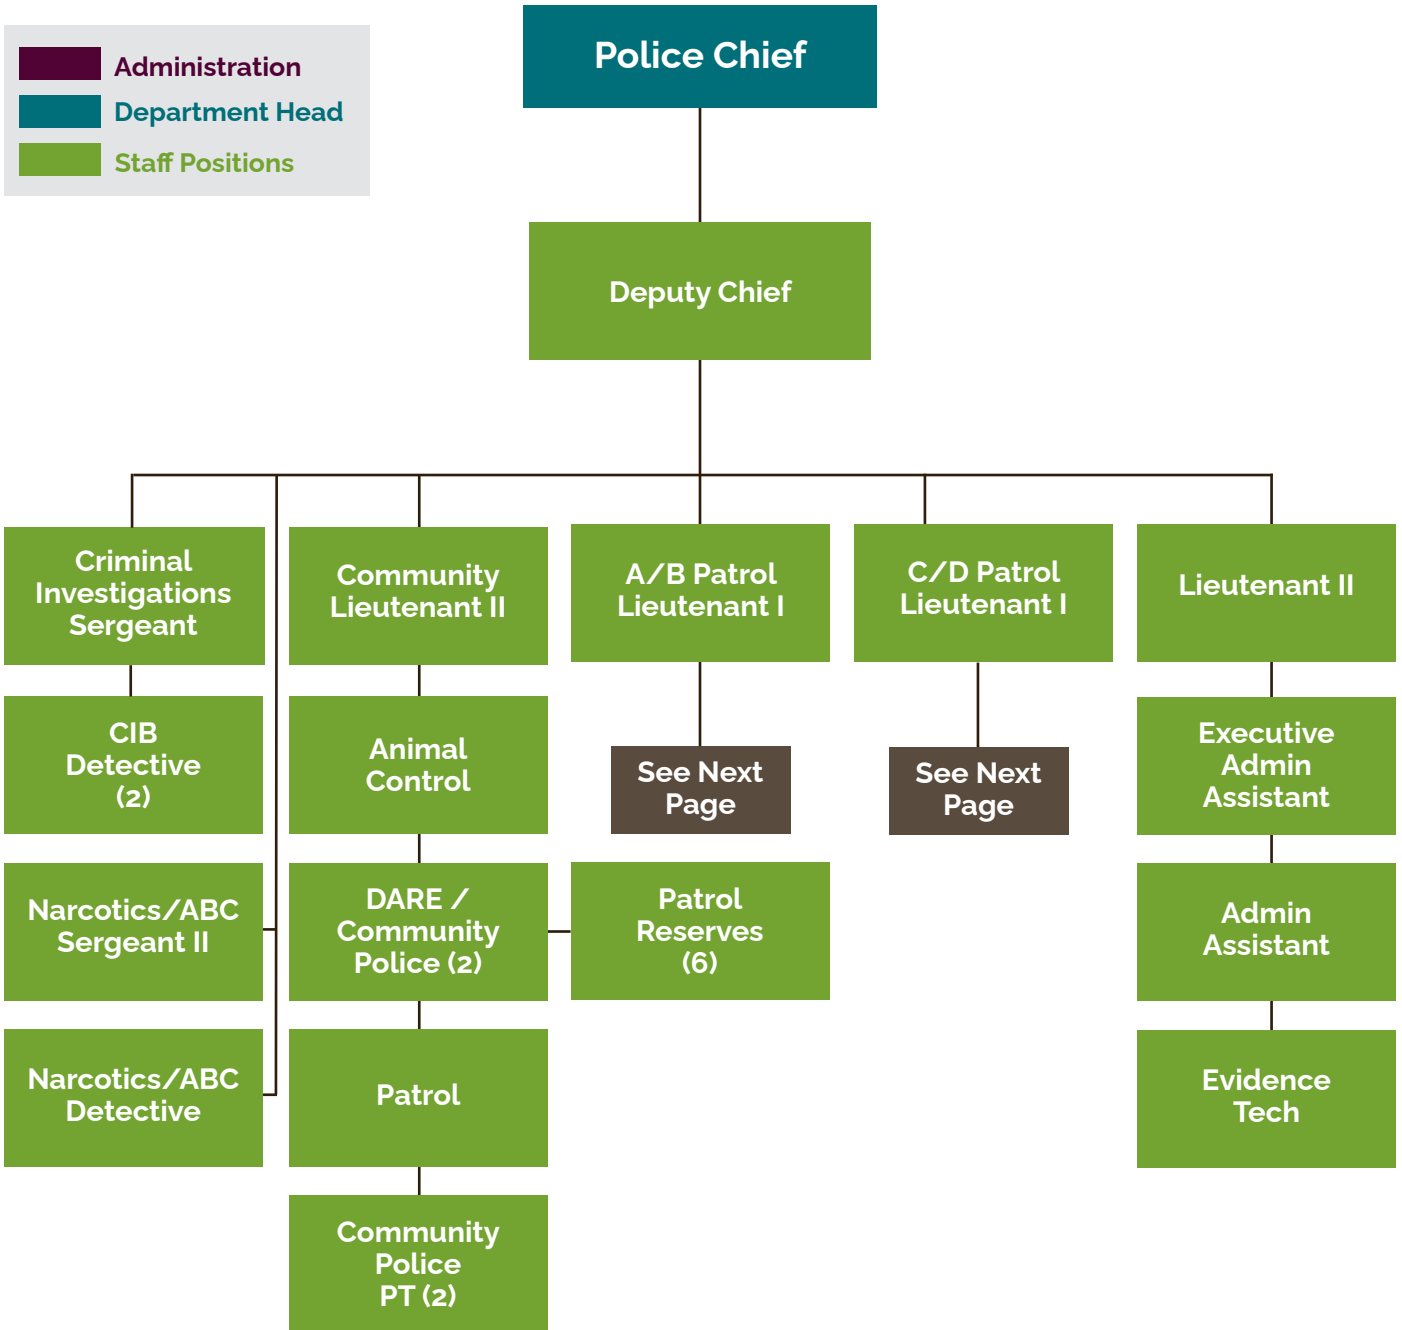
Administration
Department Head
Staff Positions

Police Chief

Deputy Chief

Criminal Investigations Sergeant

CIB Detective (2)

Narcotics/ABC Sergeant II

Narcotics/ABC Detective

Community Lieutenant II

Animal Control

DARE / Community Police (2)

Patrol

Community Police PT (2)

A/B Patrol Lieutenant I

See Next Page

Patrol Reserves (6)

C/D Patrol Lieutenant I

See Next Page

Lieutenant II

Executive Admin Assistant

Admin Assistant

Evidence Tech